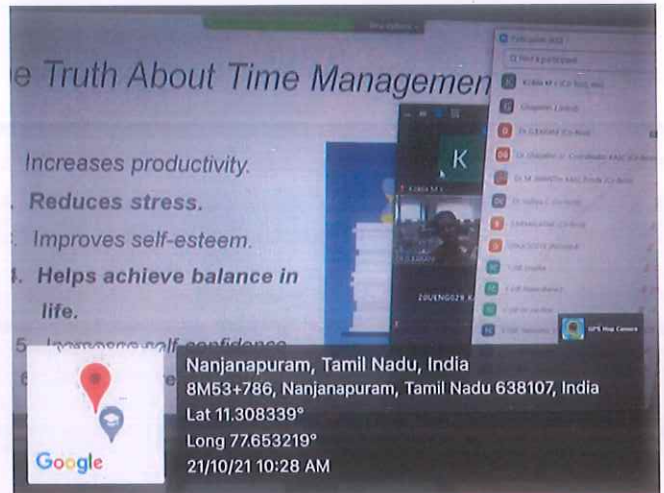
e Truth About Time Managemen

Increases productivity.

. Reduces stress.

. Improves self-esteem.

. Helps achieve balance in life.

5. Increases self-confidence

K

20UENG029

GPS Map Camera

Google

Nanjanapuram, Tamil Nadu, India
8M53+786, Nanjanapuram, Tamil Nadu 638107, India
Lat 11.308339°
Long 77.653219°
21/10/21 10:28 AM